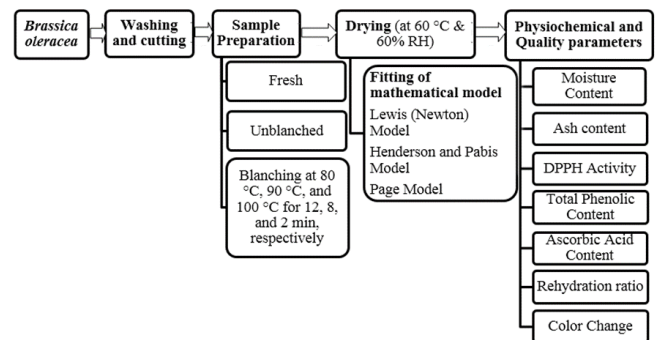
Brassica oleracea

Washing and cutting

Sample Preparation

Fresh

Unblanched

Blanching at 80 °C, 90 °C, and 100 °C for 12, 8, and 2 min, respectively

Drying (at 60 °C & 60% RH)

Fitting of mathematical model

Lewis (Newton) Model

Henderson and Pabis Model

Page Model

Physiochemical and Quality parameters

Moisture Content

Ash content

DPPH Activity

Total Phenolic Content

Ascorbic Acid Content

Rehydration ratio

Color Change